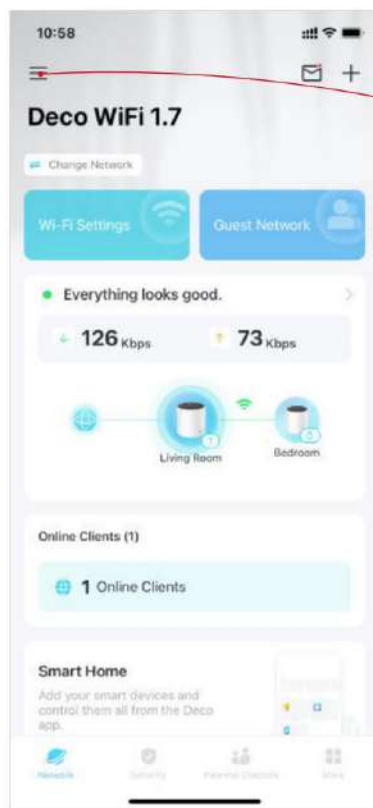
10:58

Deco WiFi 1.7

Change Network

Wi-Fi Settings

Guest Network

Everything looks good.

126 Kbps

73 Kbps

1

Living Room

3

Bedroom

Online Clients (1)

1 Online Clients

Smart Home

Add your smart devices and control them all from the Deco app.

Network

Security

Parental Controls

More